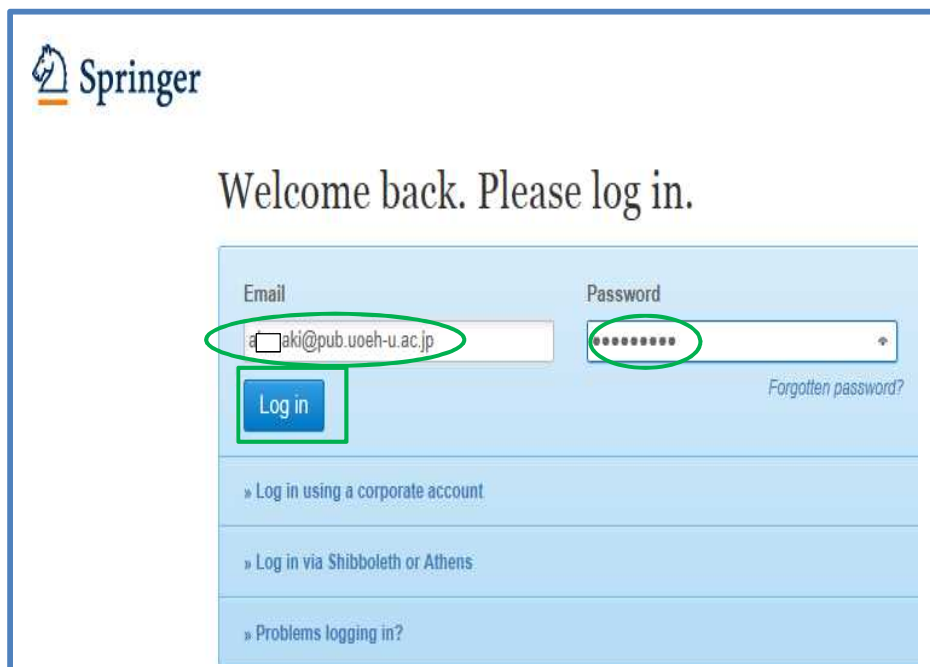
Springer

Welcome back. Please log in.

Email

a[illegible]aki@pub.uoeh-u.ac.jp

Password

•••••••••

Forgotten password?

Log in

» Log in using a corporate account

» Log in via Shibboleth or Athens

» Problems logging in?